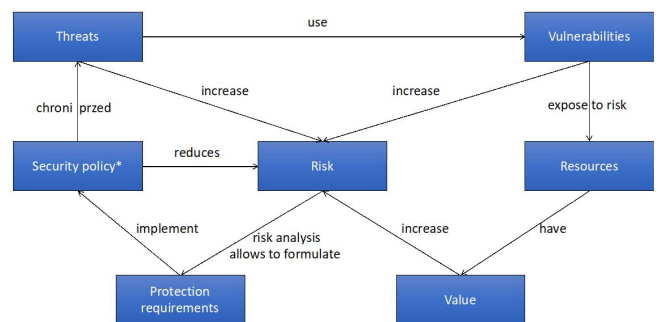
Threats
use
Vulnerabilities
increase
increase
chroni przed
expose to risk
Security policy*
reduces
Risk
Resources
implement
risk analysis allows to formulate
increase
have
Protection requirements
Value